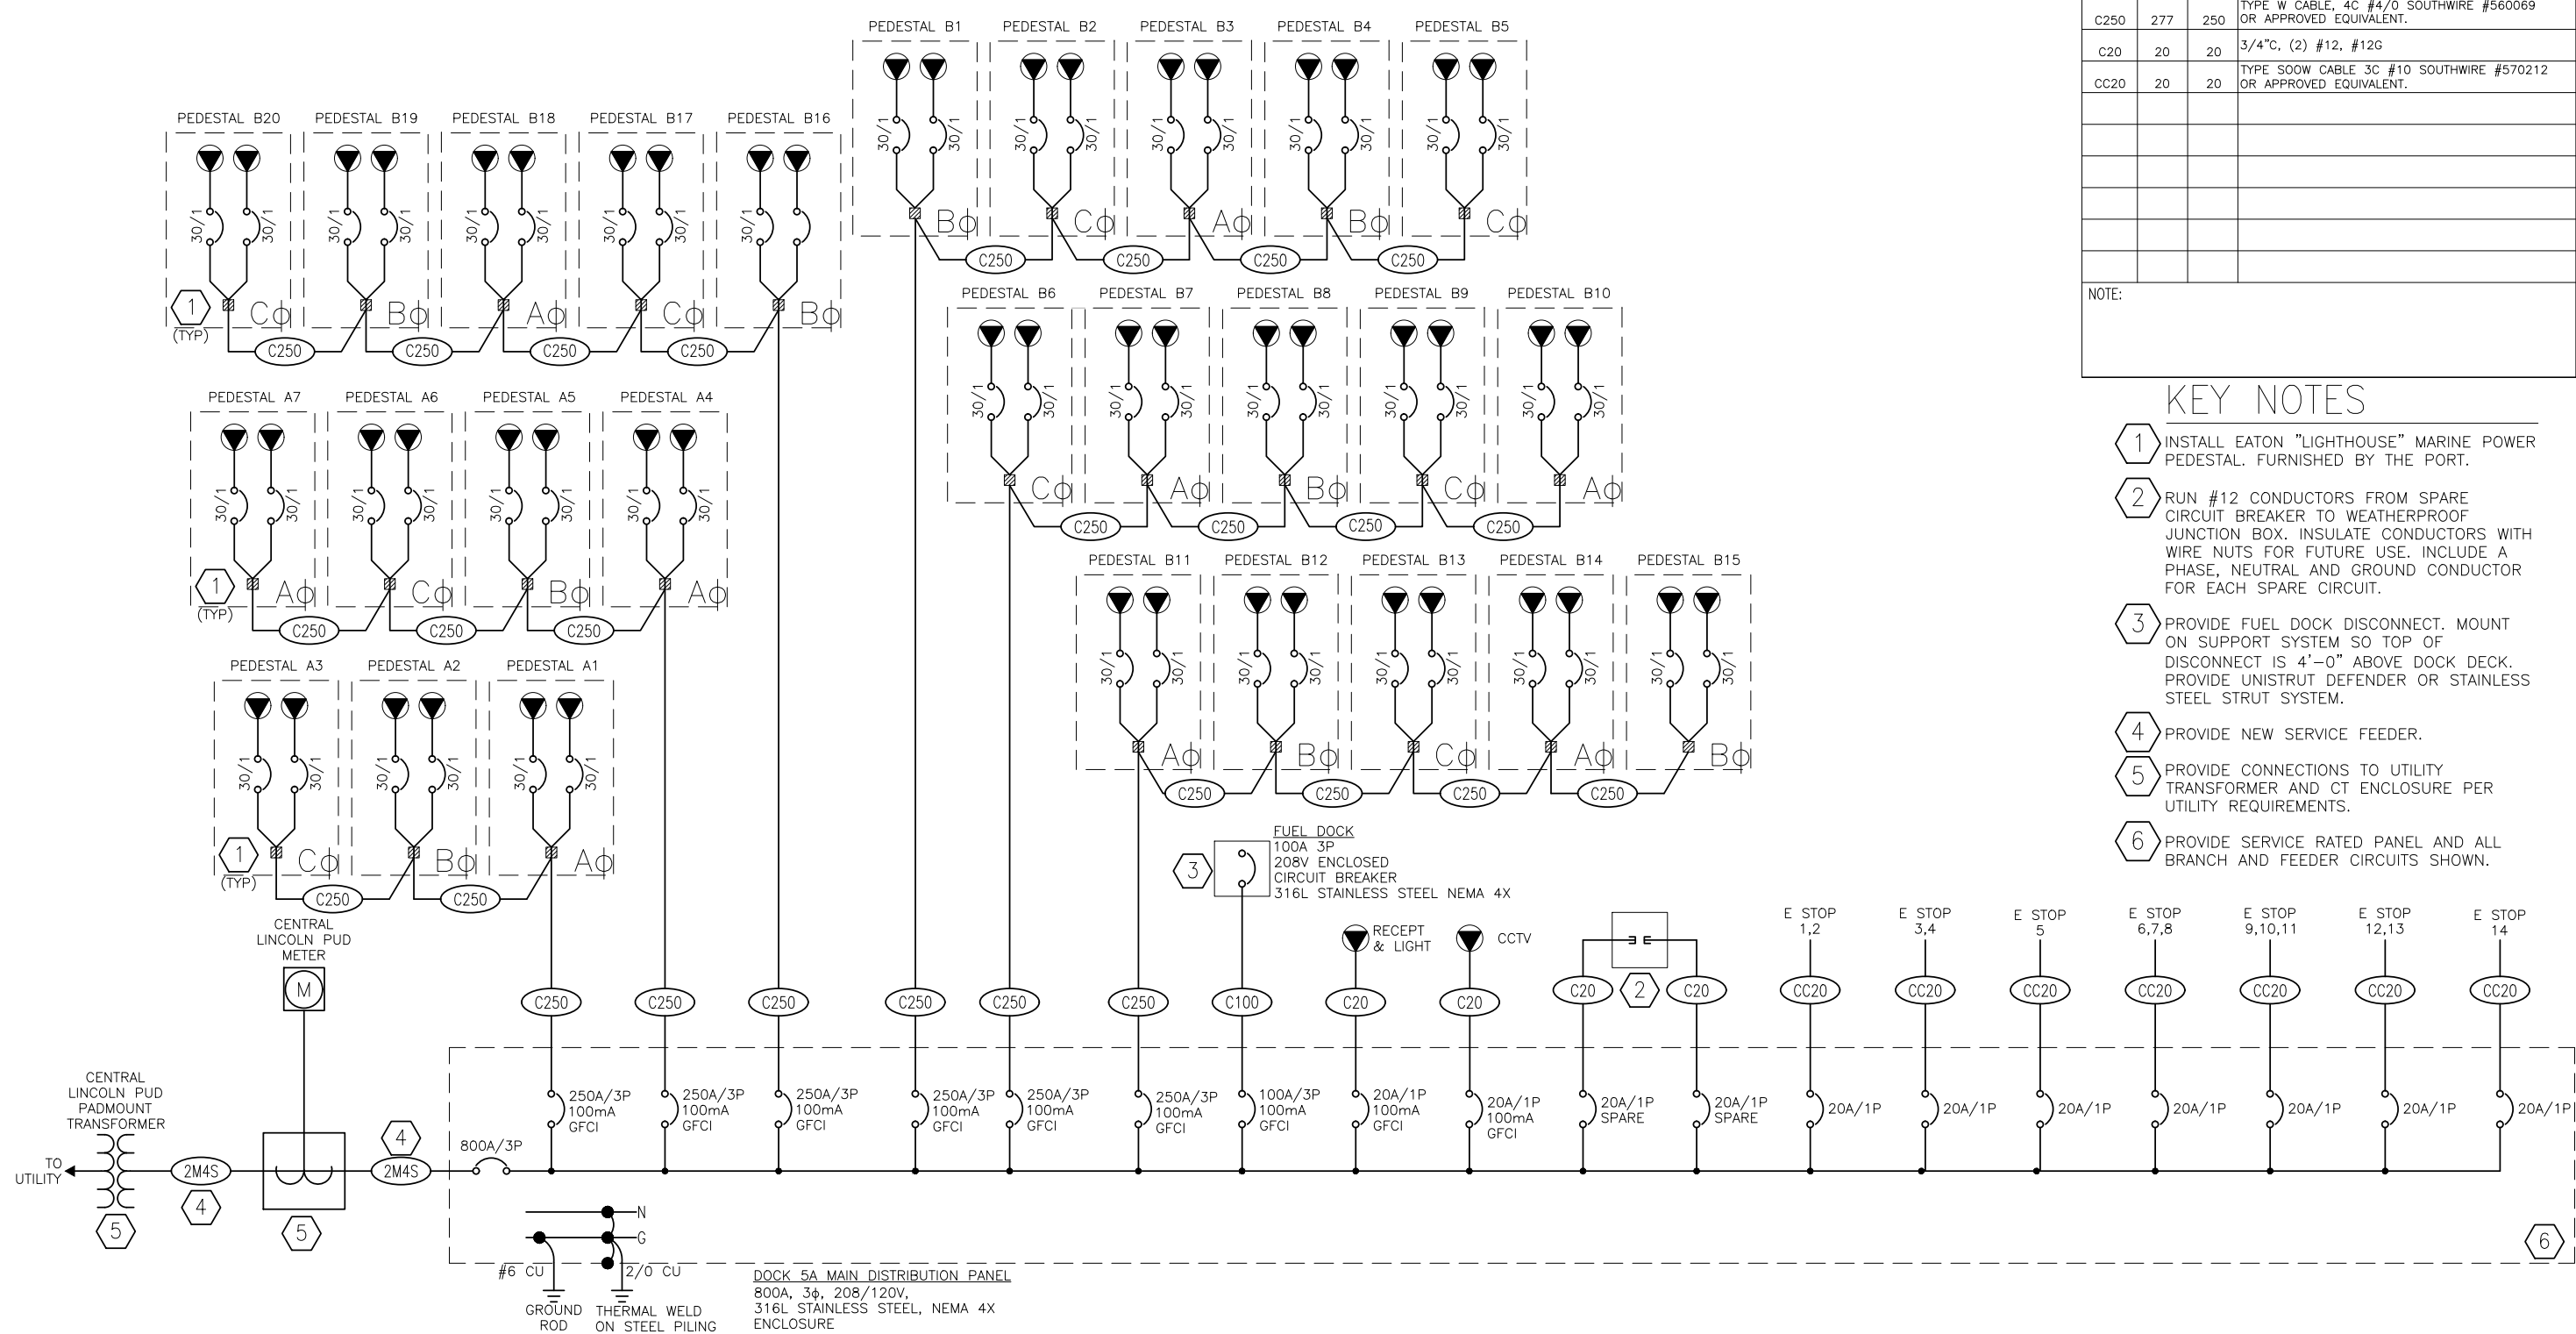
| C250 | 277 | 250 | TYPE W CABLE, 4C #4/0 SOUTHWIRE #560069 OR APPROVED EQUIVALENT. |
|---|---|---|---|
| C20 | 20 | 20 | 3/4"C, (2) #12, #12G |
| CC20 | 20 | 20 | TYPE SOOW CABLE 3C #10 SOUTHWIRE #570212 OR APPROVED EQUIVALENT. |
| | | | |
| | | | |
| | | | |
| | | | |
| | | | |

NOTE:

KEY NOTES

1 INSTALL EATON "LIGHTHOUSE" MARINE POWER PEDESTAL. FURNISHED BY THE PORT.

2 RUN #12 CONDUCTORS FROM SPARE CIRCUIT BREAKER TO WEATHERPROOF JUNCTION BOX. INSULATE CONDUCTORS WITH WIRE NUTS FOR FUTURE USE. INCLUDE A PHASE, NEUTRAL AND GROUND CONDUCTOR FOR EACH SPARE CIRCUIT.

3 PROVIDE FUEL DOCK DISCONNECT. MOUNT ON SUPPORT SYSTEM SO TOP OF DISCONNECT IS 4'–0" ABOVE DOCK DECK. PROVIDE UNISTRUT DEFENDER OR STAINLESS STEEL STRUT SYSTEM.

4 PROVIDE NEW SERVICE FEEDER.

5 PROVIDE CONNECTIONS TO UTILITY TRANSFORMER AND CT ENCLOSURE PER UTILITY REQUIREMENTS.

6 PROVIDE SERVICE RATED PANEL AND ALL BRANCH AND FEEDER CIRCUITS SHOWN.

PEDESTAL B1 PEDESTAL B2 PEDESTAL B3 PEDESTAL B4 PEDESTAL B5
30/1 30/1 Bϕ Cϕ Aϕ Bϕ Cϕ C250 C250 C250 C250

PEDESTAL B20 PEDESTAL B19 PEDESTAL B18 PEDESTAL B17 PEDESTAL B16
30/1 30/1 1 (TYP) Cϕ Bϕ Aϕ Cϕ Bϕ C250 C250 C250 C250

PEDESTAL B6 PEDESTAL B7 PEDESTAL B8 PEDESTAL B9 PEDESTAL B10
Cϕ Aϕ Bϕ Cϕ Aϕ C250 C250 C250 C250

PEDESTAL A7 PEDESTAL A6 PEDESTAL A5 PEDESTAL A4
1 (TYP) Aϕ Cϕ Bϕ Aϕ C250 C250 C250

PEDESTAL B11 PEDESTAL B12 PEDESTAL B13 PEDESTAL B14 PEDESTAL B15
Aϕ Bϕ Cϕ Aϕ Bϕ C250 C250 C250 C250

PEDESTAL A3 PEDESTAL A2 PEDESTAL A1
1 (TYP) Cϕ Bϕ Aϕ C250 C250

3 FUEL DOCK 100A 3P 208V ENCLOSED CIRCUIT BREAKER 316L STAINLESS STEEL NEMA 4X

RECEPT & LIGHT CCTV
E STOP 1,2 E STOP 3,4 E STOP 5 E STOP 6,7,8 E STOP 9,10,11 E STOP 12,13 E STOP 14

CENTRAL LINCOLN PUD METER M

C250 C250 C250 C250 C250 C250 C100 C20 C20 C20 2 C20 CC20 CC20 CC20 CC20 CC20 CC20 CC20

CENTRAL LINCOLN PUD PADMOUNT TRANSFORMER
TO UTILITY 2M4S 4 5 5 4 2M4S 800A/3P

250A/3P 100mA GFCI 250A/3P 100mA GFCI 250A/3P 100mA GFCI 250A/3P 100mA GFCI 250A/3P 100mA GFCI 250A/3P 100mA GFCI 100A/3P 100mA GFCI 20A/1P 100mA GFCI 20A/1P 100mA GFCI 20A/1P SPARE 20A/1P SPARE 20A/1P 20A/1P 20A/1P 20A/1P 20A/1P 20A/1P 20A/1P

N G #6 CU 2/0 CU GROUND ROD THERMAL WELD ON STEEL PILING

DOCK 5A MAIN DISTRIBUTION PANEL 800A, 3ϕ, 208/120V, 316L STAINLESS STEEL, NEMA 4X ENCLOSURE

6